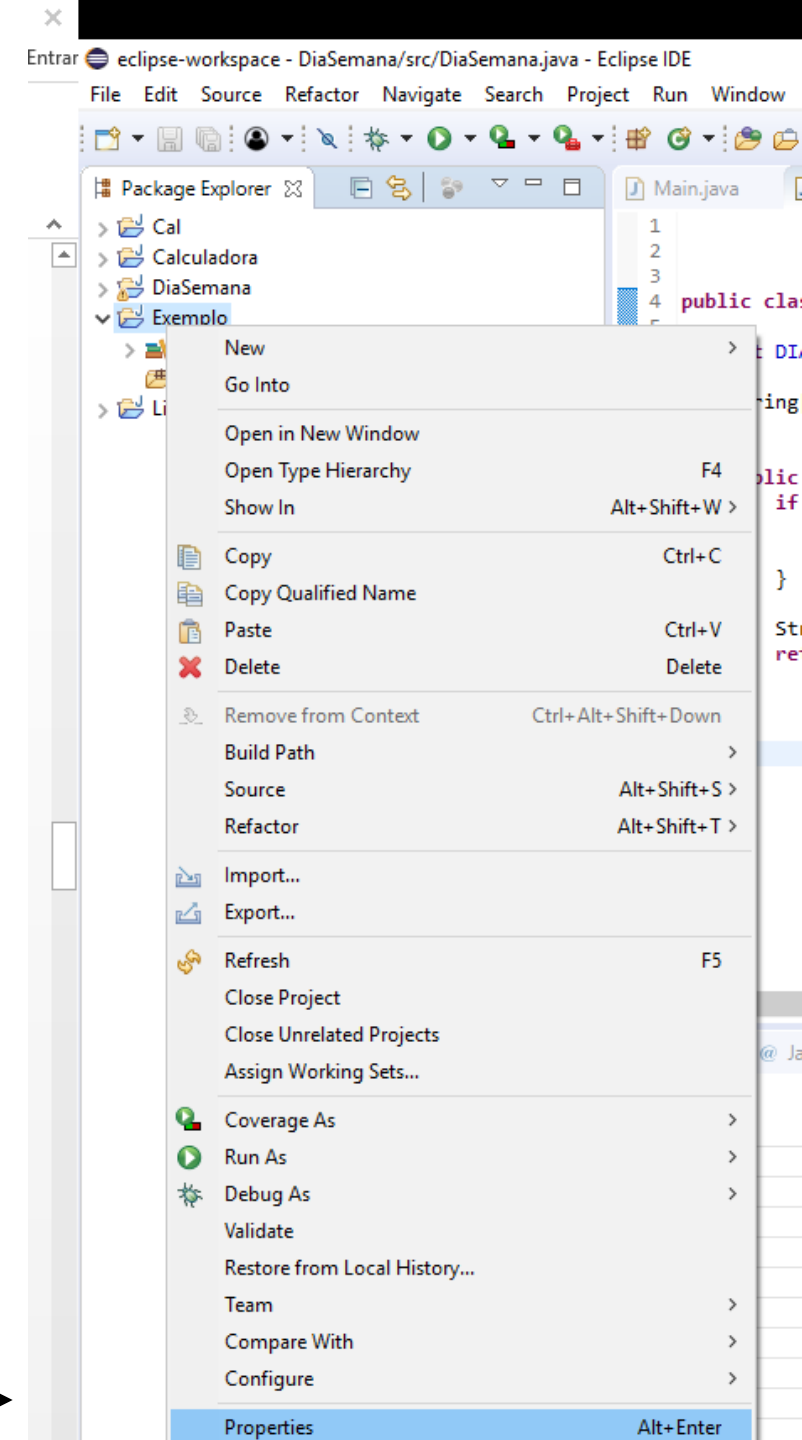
Entrar eclipse-workspace - DiaSemana/src/DiaSemana.java - Eclipse IDE

File Edit Source Refactor Navigate Search Project Run Window

Package Explorer

Main.java

Cal
Calculadora
DiaSemana
Exemplo
Li

1
2
3
4 public clas

t DI
ring
blic
if
}
St
re

New
Go Into
Open in New Window
Open Type Hierarchy F4
Show In Alt+Shift+W
Copy Ctrl+C
Copy Qualified Name
Paste Ctrl+V
Delete Delete
Remove from Context Ctrl+Alt+Shift+Down
Build Path
Source Alt+Shift+S
Refactor Alt+Shift+T
Import...
Export...
Refresh F5
Close Project
Close Unrelated Projects
Assign Working Sets...
Coverage As
Run As
Debug As
Validate
Restore from Local History...
Team
Compare With
Configure
Properties Alt+Enter

@ Ja